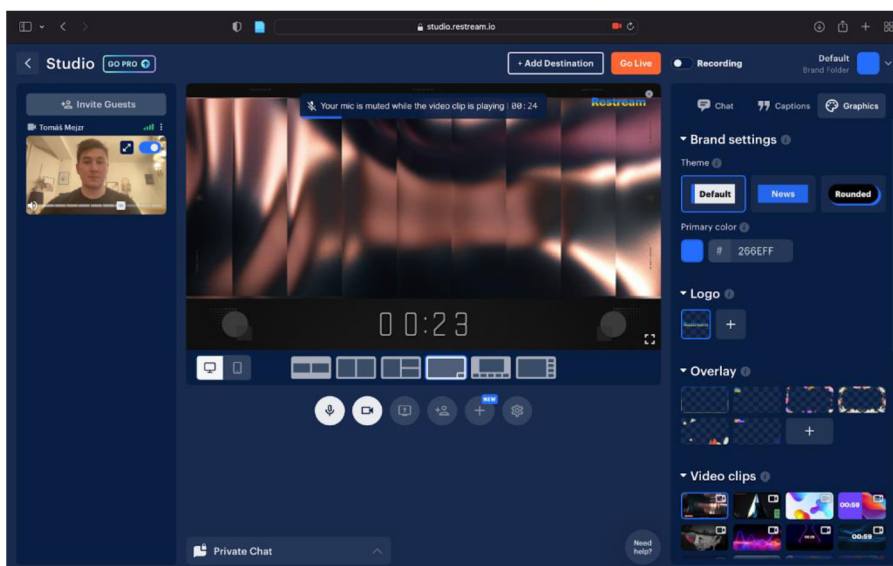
studio.restream.io

Studio GO PRO

+ Add Destination Go Live Recording Default Brand Folder

Invite Guests

Tomáš Mejzr

Your mic is muted while the video clip is playing : 00:24

Restream

00:23

NEW

Private Chat

Need help?

Chat Captions Graphics

Brand settings

Theme

Default News Rounded

Primary color

# 266EFF

Logo

Overlay

Video clips

00:58 00:59